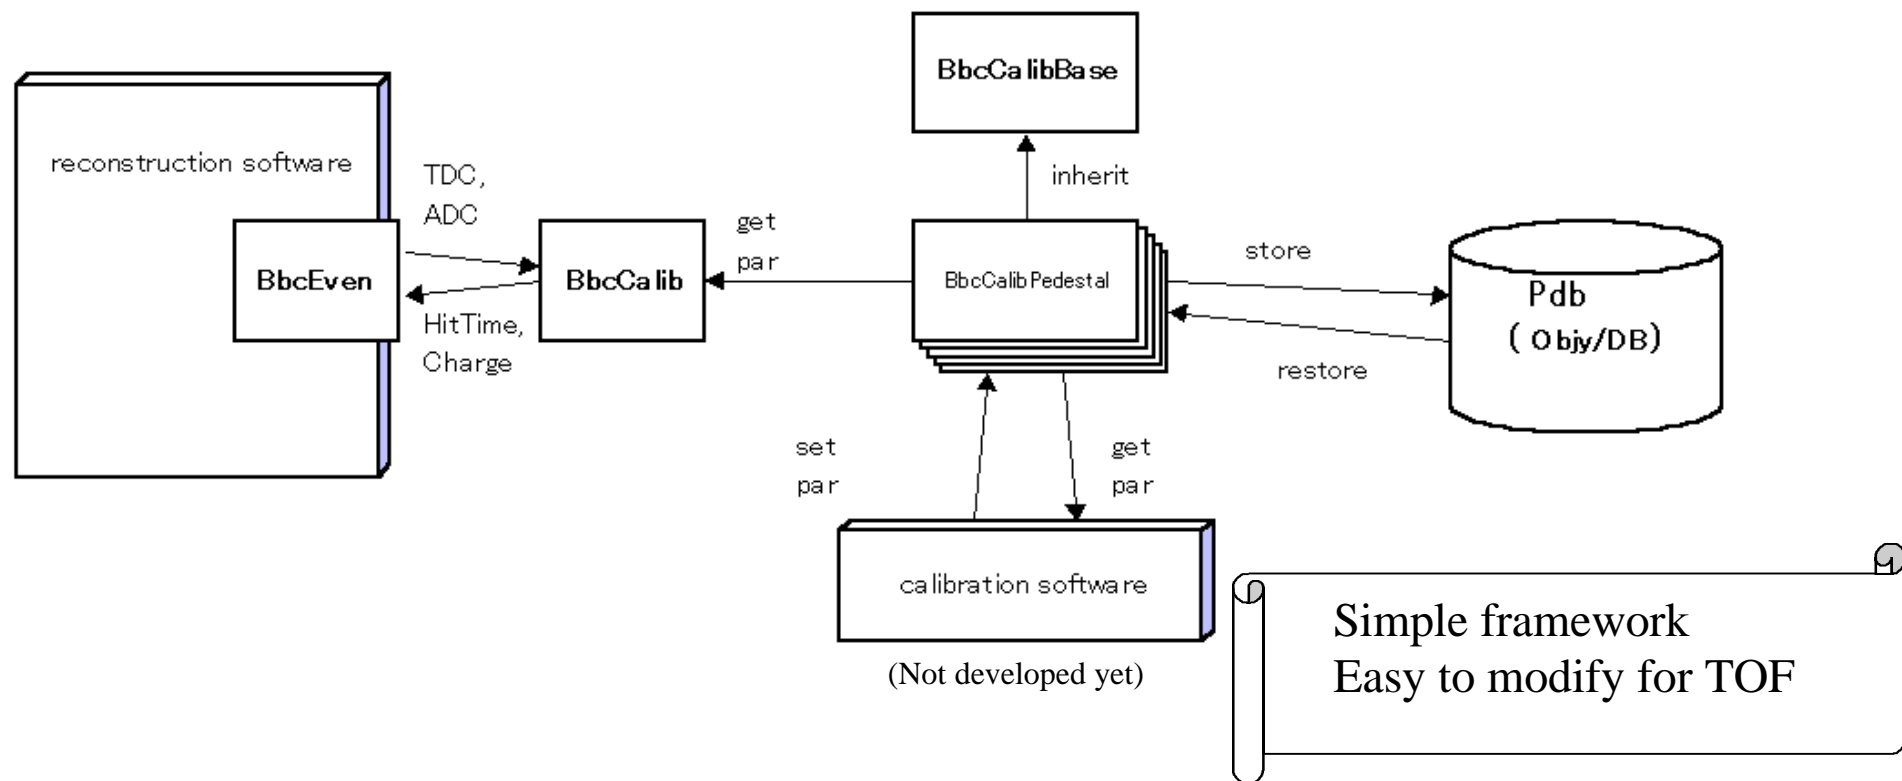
BbcCalibBase

reconstruction software

TDC,
ADC

inherit

get
par

BbcEven

BbcCalib

BbcCalibPedestal

store

Pdb
( Objy/DB)

HitTime,
Charge

restore

set
par

get
par

calibration software

(Not developed yet)

Simple framework
Easy to modify for TOF